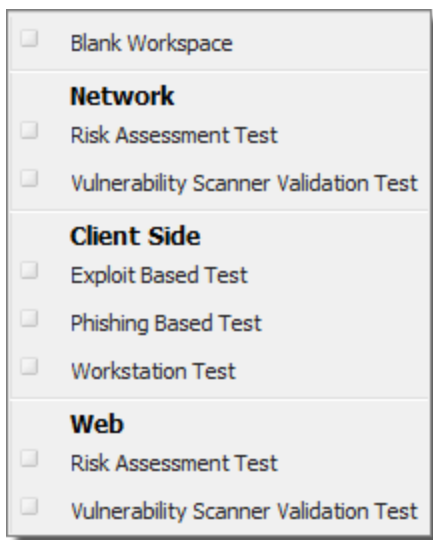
Blank Workspace

Network

Risk Assessment Test

Vulnerability Scanner Validation Test

Client Side

Exploit Based Test

Phishing Based Test

Workstation Test

Web

Risk Assessment Test

Vulnerability Scanner Validation Test